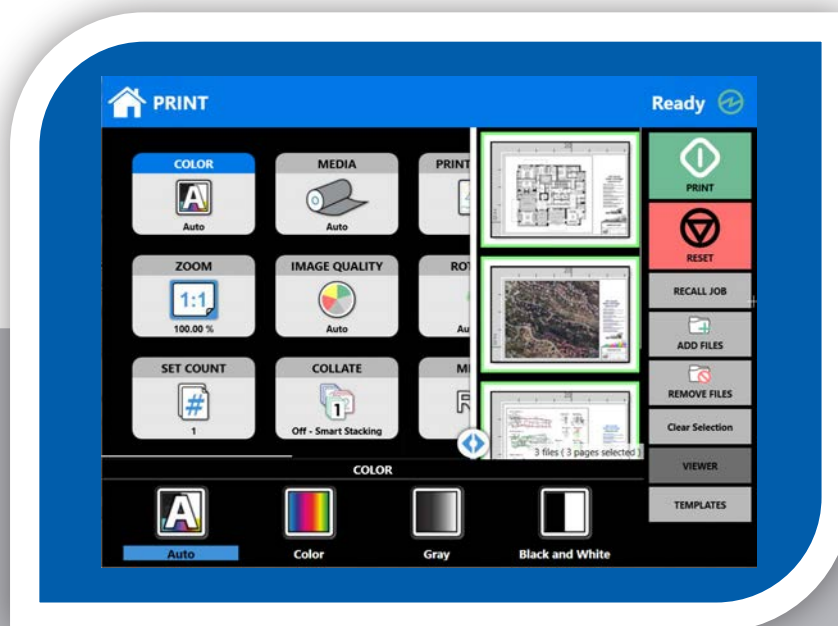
PRINT

Ready

COLOR
Auto

MEDIA
Auto

PRINT

ZOOM
1:1
100.00 %

IMAGE QUALITY
Auto

RO
Au

SET COUNT
#
1

COLLATE
1
Off - Smart Stacking

M

3 files ( 3 pages selected )

PRINT

RESET

RECALL JOB

ADD FILES

REMOVE FILES

Clear Selection

VIEWER

TEMPLATES

COLOR

Auto

Color

Gray

Black and White